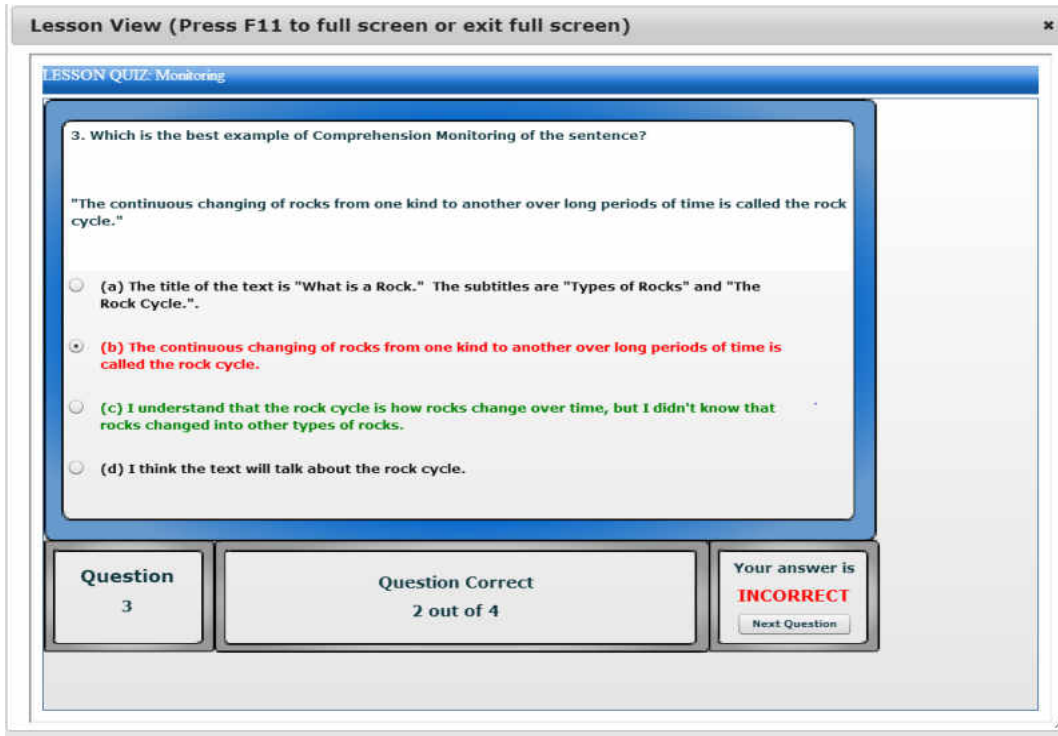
Lesson View (Press F11 to full screen or exit full screen)

×

LESSON QUIZ: Monitoring

3. Which is the best example of Comprehension Monitoring of the sentence?

"The continuous changing of rocks from one kind to another over long periods of time is called the rock cycle."

(a) The title of the text is "What is a Rock." The subtitles are "Types of Rocks" and "The Rock Cycle.".

(b) The continuous changing of rocks from one kind to another over long periods of time is called the rock cycle.

(c) I understand that the rock cycle is how rocks change over time, but I didn't know that rocks changed into other types of rocks.

(d) I think the text will talk about the rock cycle.

Question
3

Question Correct
2 out of 4

Your answer is
INCORRECT

Next Question